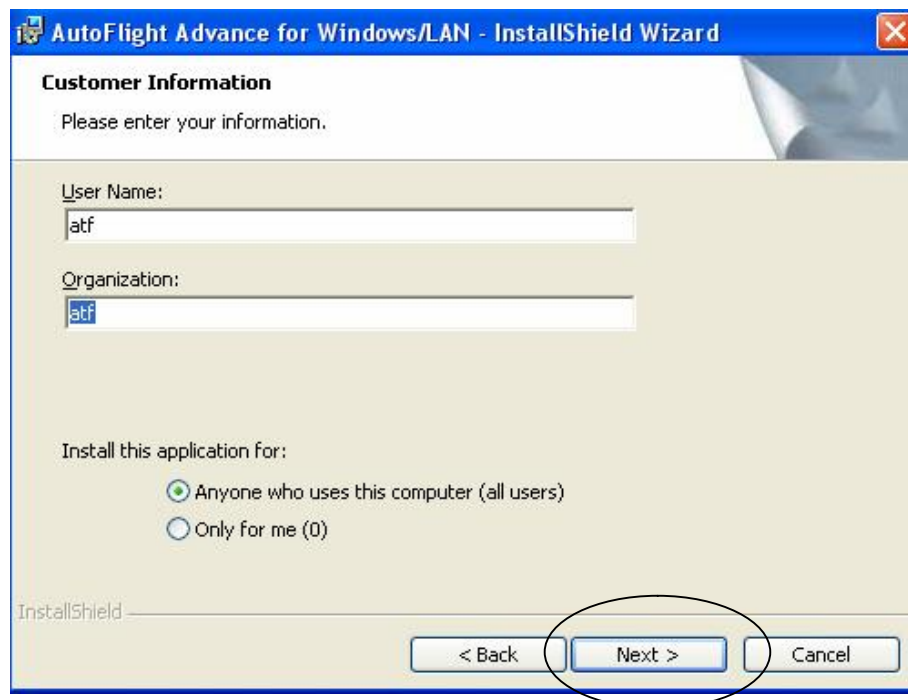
AutoFlight Advance for Windows/LAN - InstallShield Wizard

Customer Information

Please enter your information.

User Name:

atf

Organization:

atf

Install this application for:

Anyone who uses this computer (all users)

Only for me (0)

InstallShield

< Back

Next >

Cancel